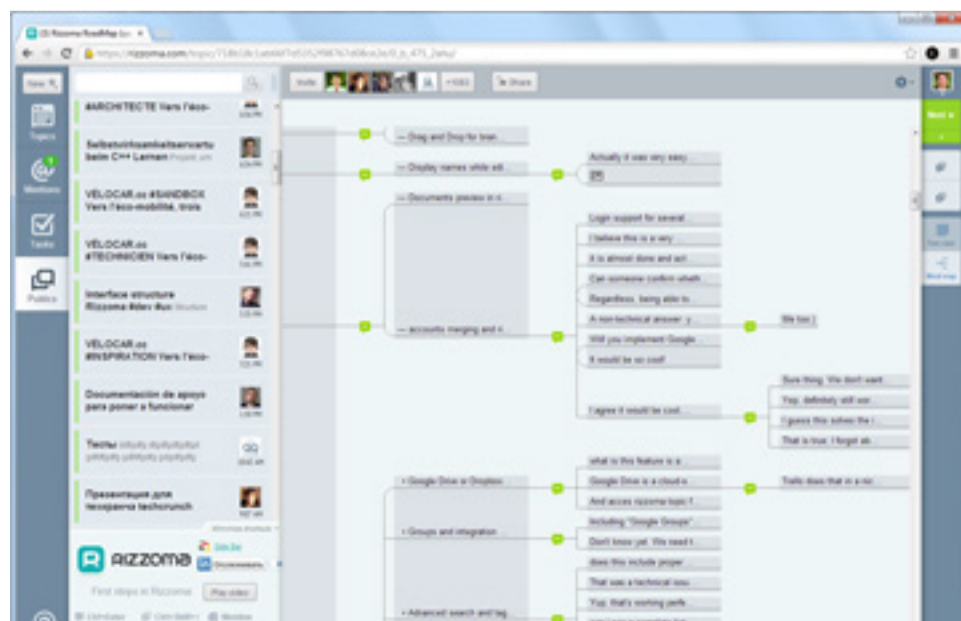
(2) Rizzoma RoadMap (ur ×

https://rizzoma.com/topic/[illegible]

New

Topics

Mentions

Tasks

Publics

#ARCHITECTE Vers l'éco-

Selbstvirksamkeitserwartu beim C++ Lernen

VELOCAR.co #SANDBOX Vers l'éco-mobilité, trois

VELOCAR.co #TECHNICIEN Vers l'éco-

Interface structure Rizzoma #dev #ux

VELOCAR.co #INSPIRATION Vers l'éco-

Documentación de apoyo para poner a funcionar

Тесты

Презентация для техкранча techcrunch

RIZZOMA

First steps in Rizzoma

Play video

Invite

Share

— Drag and Drop for bran...

— Display names while edi...

Actually it was very easy

— Documents preview in ri...

— accounts merging and n...

Login support for several ...

I believe this is a very ...

It is almost done and act...

Can someone confirm wheth...

Regardless, being able to ...

A non-technical answer : y...

We too :)

Will you implement Google ...

It would be so cool!

I agree it would be cool...

Sure thing. We don't want ...

Yep, definitely will wor...

I guess this solves the i...

That is true. I forgot ab...

• Google Drive or Dropbox ...

what is this feature is a ...

Google Drive is a cloud s...

Trello does that in a nic...

And acces rizzoma topic f...

• Groups and integration ...

Including "Google Groups" ...

Don't know yet. We need t...

does this include proper ...

That was a technical issu...

Yup, that's working perfe...

• Advanced search and tag...

Next